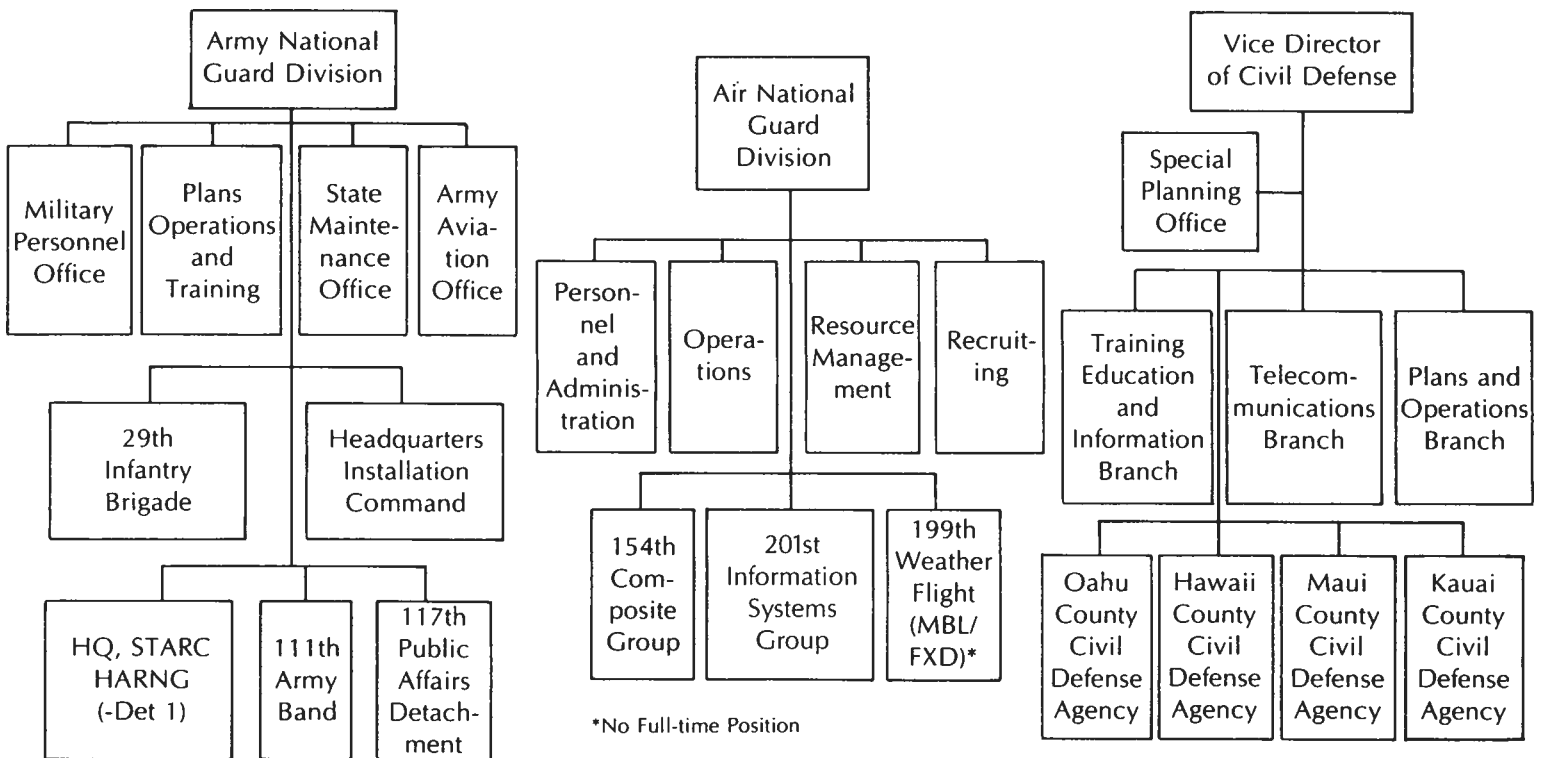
Army National Guard Division

Military Personnel Office

Plans Operations and Training

State Maintenance Office

Army Aviation Office

29th Infantry Brigade

Headquarters Installation Command

HQ, STARC HARNG (-Det 1)

111th Army Band

117th Public Affairs Detachment

Air National Guard Division

Personnel and Administration

Operations

Resource Management

Recruiting

154th Composite Group

201st Information Systems Group

199th Weather Flight (MBL/FXD)*

*No Full-time Position

Vice Director of Civil Defense

Special Planning Office

Training Education and Information Branch

Telecommunications Branch

Plans and Operations Branch

Oahu County Civil Defense Agency

Hawaii County Civil Defense Agency

Maui County Civil Defense Agency

Kauai County Civil Defense Agency